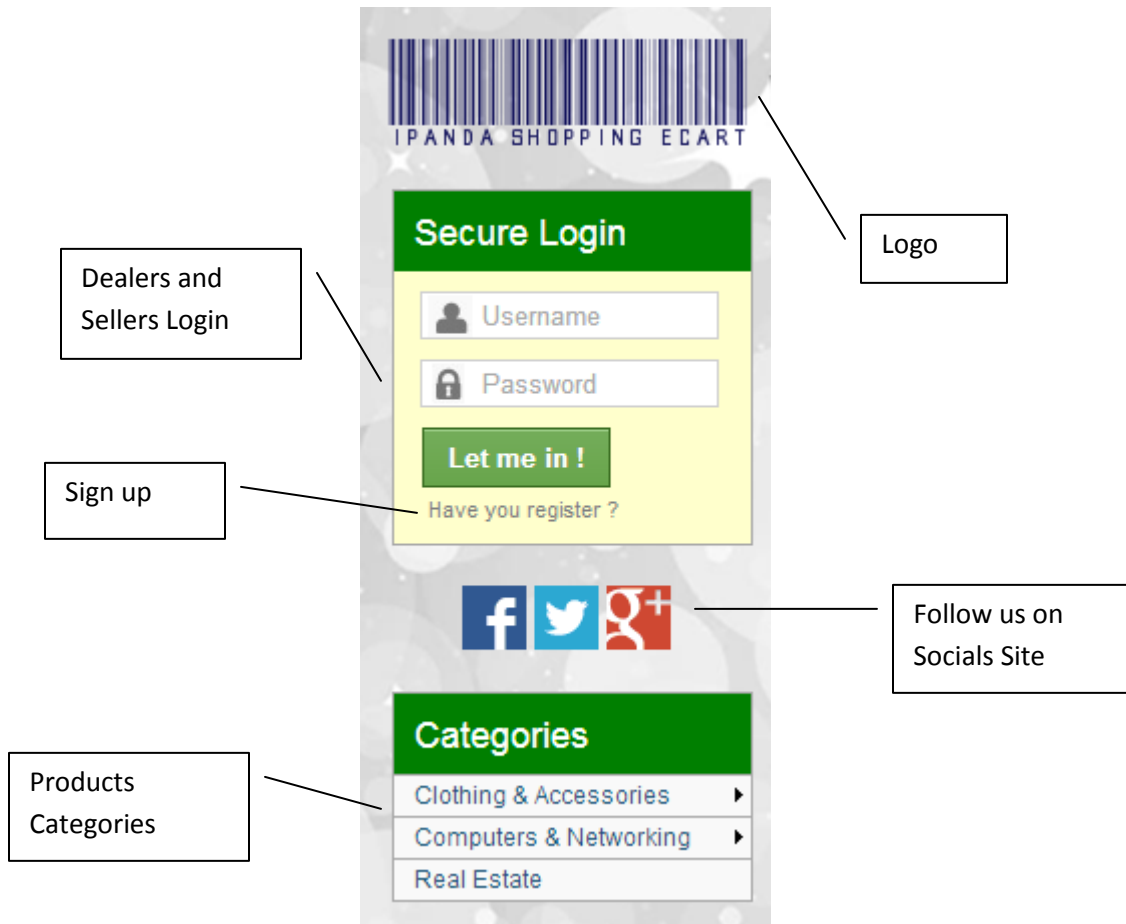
IPANDA SHOPPING ECART

Logo

Secure Login

Dealers and Sellers Login

Username

Password

Let me in !

Sign up

Have you register ?

f

g+

Follow us on Socials Site

Categories

Products Categories

Clothing & Accessories

Computers & Networking

Real Estate